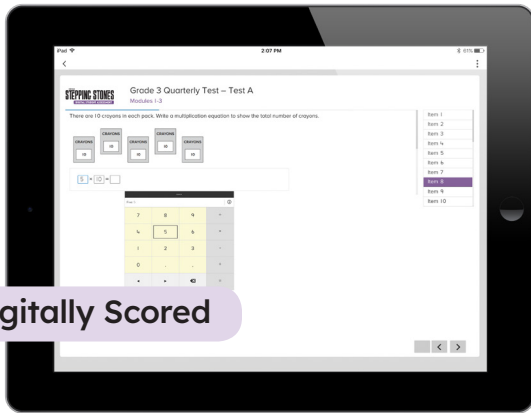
iPad
2:07 PM
61%
<

STEPPING STONES
Grade 3 Quarterly Test – Test A
Modules 1-3

There are 10 crayons in each pack. Write a multiplication equation to show the total number of crayons.

CRAYONS
10
CRAYONS
10
CRAYONS
10
CRAYONS
10
CRAYONS
10

5 × 10 =

7 8 9
4 5 6
1 2 3
0 . -

Item 1
Item 2
Item 3
Item 4
Item 5
Item 6
Item 7
Item 8
Item 9
Item 10

gitally Scored

< >